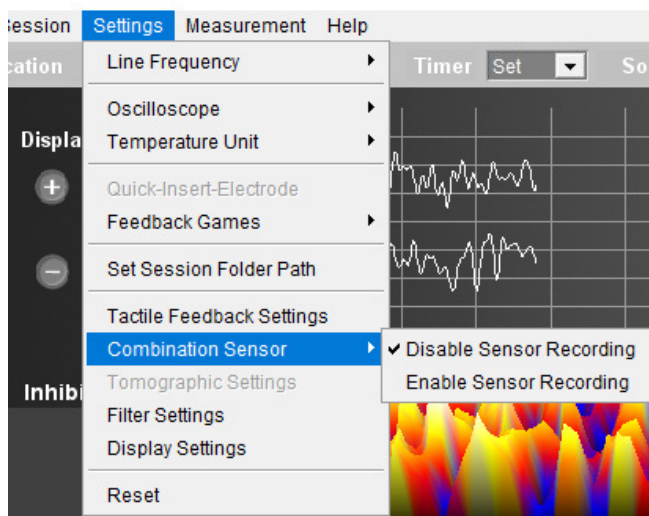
ession Settings Measurement Help

cation Timer Set So

Displa

Inhibi

Line Frequency

Oscilloscope
Temperature Unit

Quick-Insert-Electrode
Feedback Games

Set Session Folder Path

Tactile Feedback Settings
Combination Sensor
Tomographic Settings
Filter Settings
Display Settings

Reset

✔ Disable Sensor Recording
Enable Sensor Recording